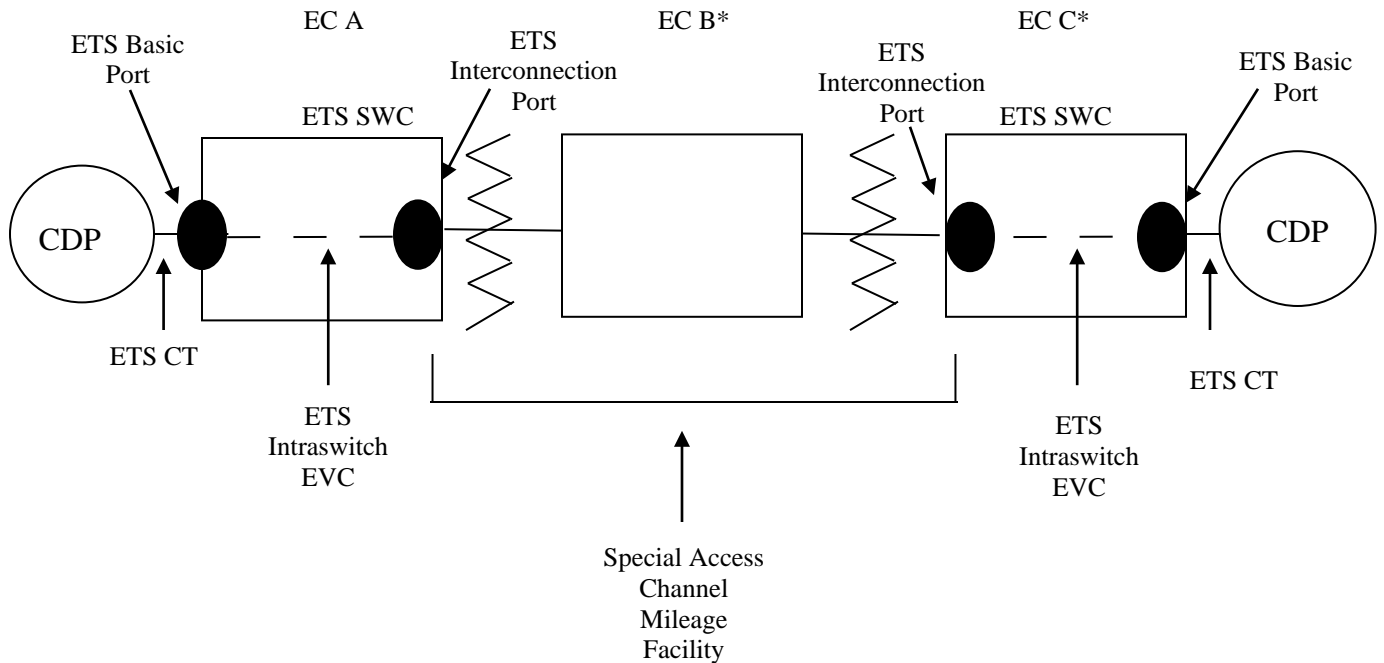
EC A

EC B*

EC C*

ETS Basic Port

ETS SWC

ETS Interconnection Port

ETS Interconnection Port

ETS SWC

ETS Basic Port

CDP

CDP

ETS CT

ETS Intraswitch EVC

ETS Intraswitch EVC

ETS CT

Special Access Channel Mileage Facility